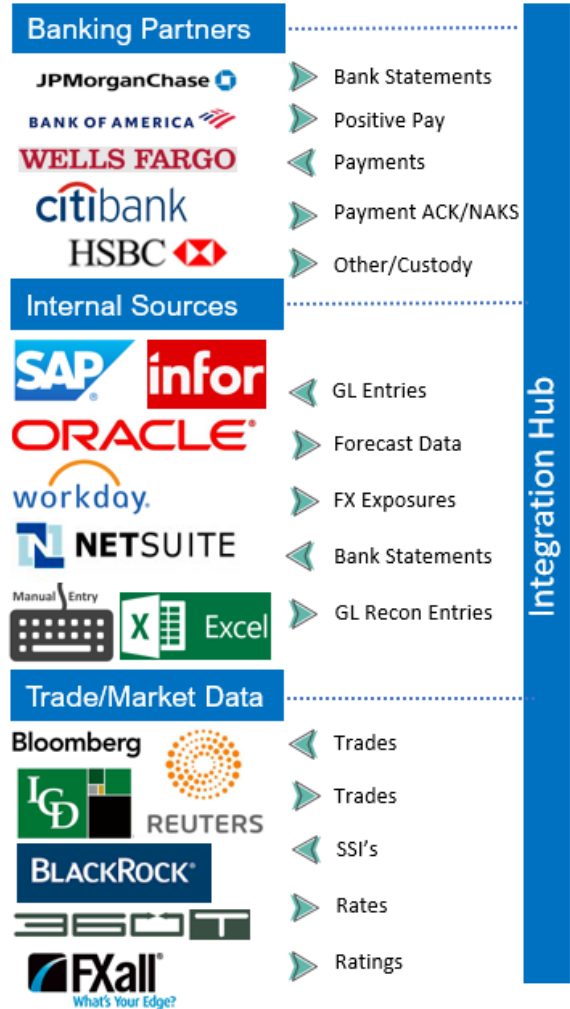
Banking Partners

JPMorganChase

BANK OF AMERICA

WELLS FARGO

citibank

HSBC

Bank Statements

Positive Pay

Payments

Payment ACK/NAKS

Other/Custody

Internal Sources

SAP

infor

ORACLE

workday.

NETSUITE

Manual Entry

Excel

GL Entries

Forecast Data

FX Exposures

Bank Statements

GL Recon Entries

Trade/Market Data

Bloomberg

ICD

REUTERS

BLACKROCK

360T

FXall
What's Your Edge?

Trades

Trades

SSI's

Rates

Ratings

Integration Hub